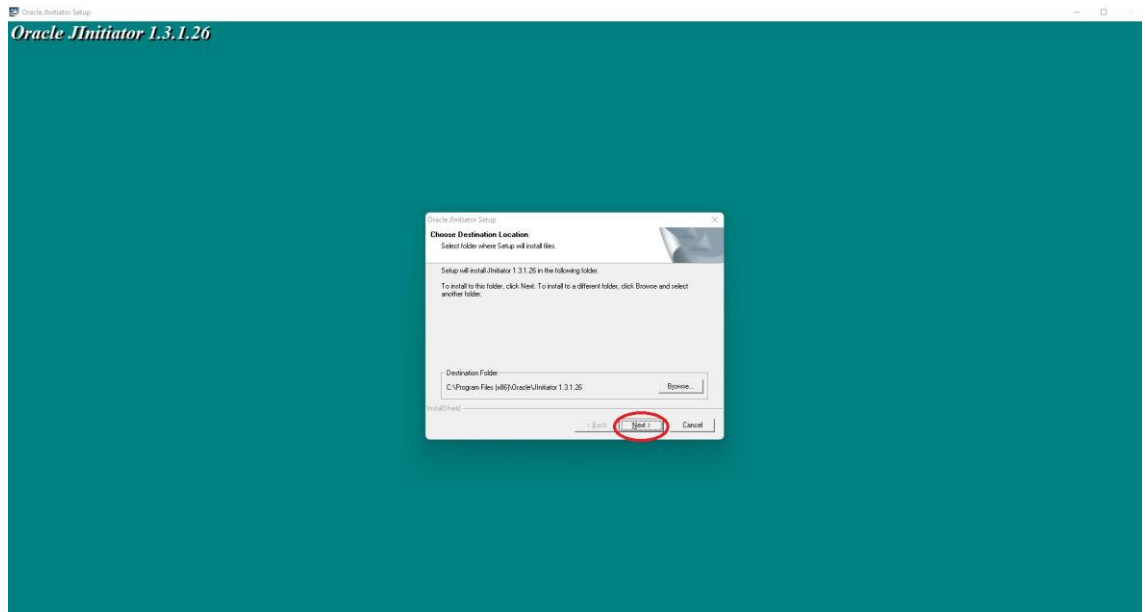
Oracle JInitiator Setup

Oracle JInitiator 1.3.1.26

Oracle JInitiator Setup

Choose Destination Location

Select folder where Setup will install files.

Setup will install JInitiator 1.3.1.26 in the following folder.

To install to this folder, click Next. To install to a different folder, click Browse and select another folder.

Destination Folder

C:\Program Files (x86)\Oracle\JInitiator 1.3.1.26

Browse...

InstallShield

< Back

Next >

Cancel